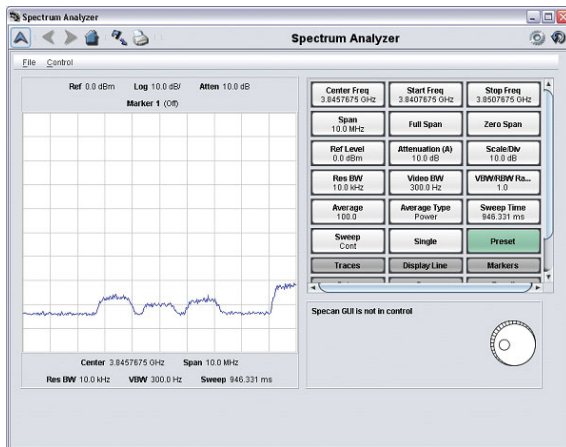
Spectrum Analyzer

Spectrum Analyzer

File Control

Ref 0.0 dBm Log 10.0 dB/ Atten 10.0 dB
Marker 1 (Off)

Center 3.8457675 GHz Span 10.0 MHz
Res BW 10.0 kHz VBW 300.0 Hz Sweep 946.331 ms

| Center Freq 3.8457675 GHz | Start Freq 3.8407675 GHz | Stop Freq 3.8507675 GHz |
|---|---|---|
| Span 10.0 MHz | Full Span | Zero Span |
| Ref Level 0.0 dBm | Attenuation (A) 10.0 dB | Scale/Div 10.0 dB |
| Res BW 10.0 kHz | Video BW 300.0 Hz | VBW/RBW Ra... 1.0 |
| Average 100.0 | Average Type Power | Sweep Time 946.331 ms |
| Sweep Cont | Single | Preset |
| Traces | Display Line | Markers |

Specan GUI is not in control